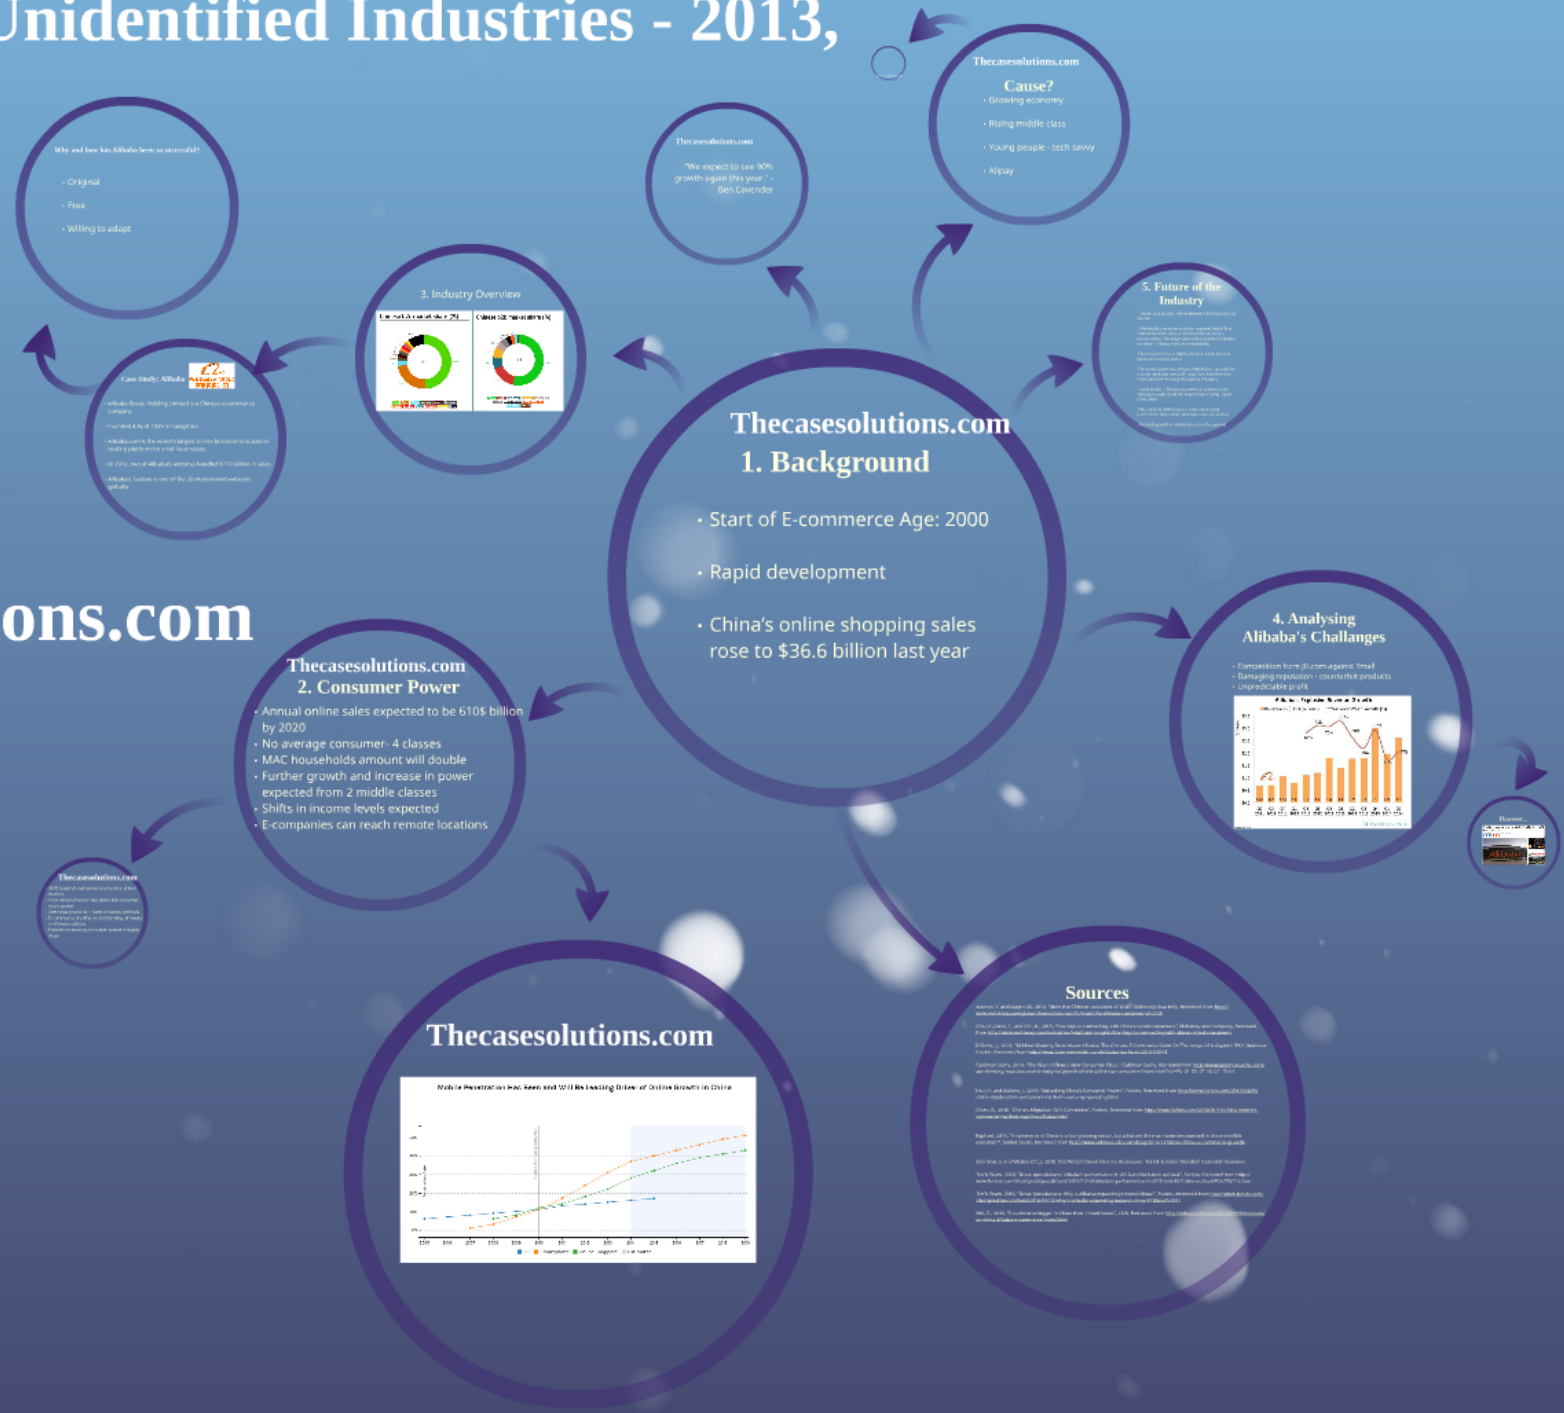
Unidentified Industries - 2013,

Why and how has Alibaba been so successful?

- Original
- Free
- Willing to adapt

Thecasesolutions.com

"We expect to see 90% growth again this year." - Ben Cavender

Thecasesolutions.com

Cause?

- Growing economy
- Rising middle class
- Young people - tech savvy
- Alipay

Case Study: Alibaba

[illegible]

3. Industry Overview

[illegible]

5. Future of the Industry

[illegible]

Thecasesolutions.com

1. Background

- Start of E-commerce Age: 2000
- Rapid development
- China's online shopping sales rose to $36.6 billion last year

ons.com

Thecasesolutions.com

2. Consumer Power

- Annual online sales expected to be 610$ billion by 2020
- No average consumer- 4 classes
- MAC households amount will double
- Further growth and increase in power expected from 2 middle classes
- Shifts in income levels expected
- E-companies can reach remote locations

4. Analysing Alibaba's Challanges

- Competition from JD.com against Tmall
- Damaging reputation - counterfeit products
- Unpredictable profit

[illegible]

Thecasesolutions.com

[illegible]

Thecasesolutions.com

Mobile Penetration Has Been and Will Be Leading Driver of Online Growth in China

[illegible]

Sources

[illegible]